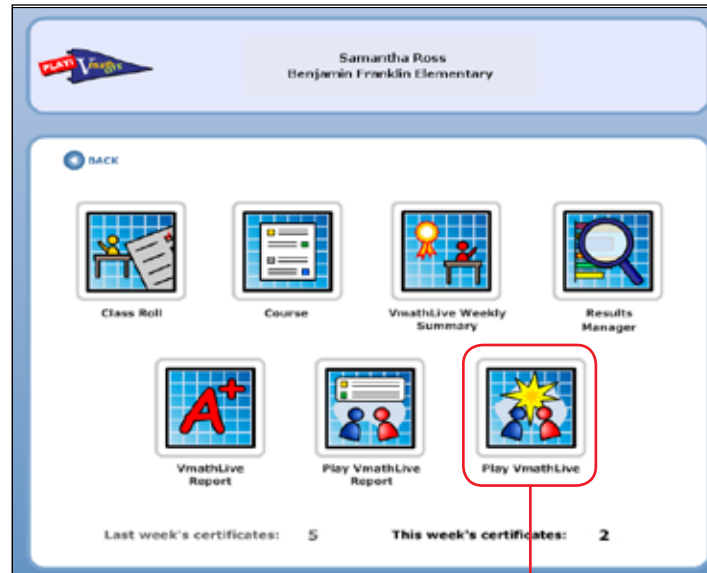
PLAY! Vmath

Samantha Ross
Benjamin Franklin Elementary

BACK

Class Roll

Course

VmathLive Weekly Summary

Results Manager

VmathLive Report

Play VmathLive Report

Play VmathLive

Last week's certificates: 5

This week's certificates: 2